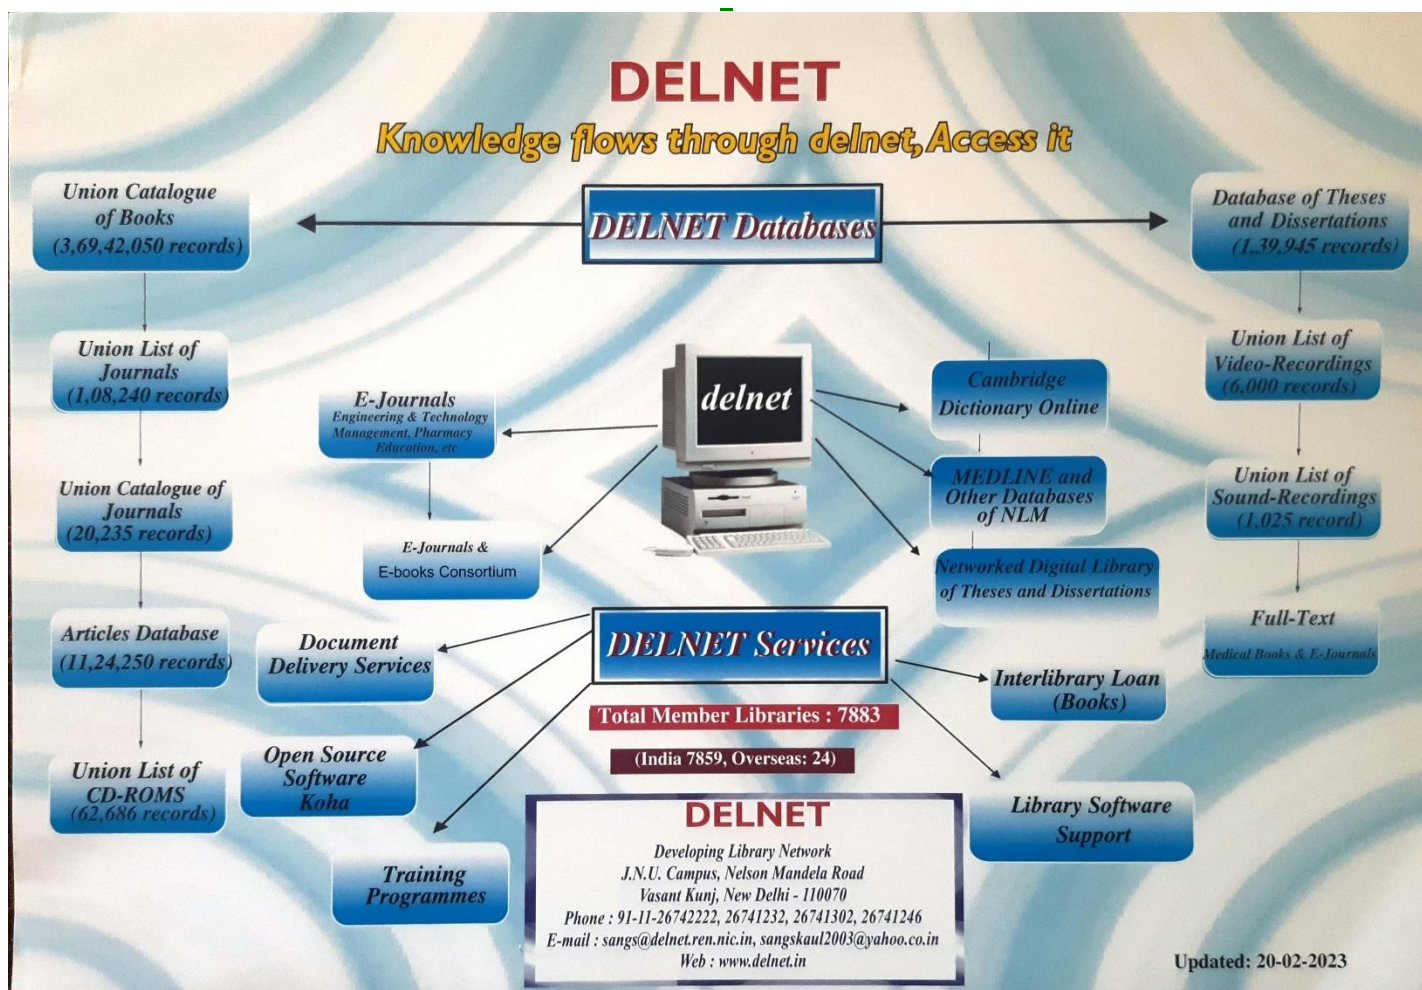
DELNET

Knowledge flows through delnet, Access it

DELNET Databases

Union Catalogue of Books (3,69,42,050 records)

Database of Theses and Dissertations (1,39,945 records)

Union List of Journals (1,08,240 records)

E-Journals Engineering & Technology Management, Pharmacy Education, etc

delnet

Cambridge Dictionary Online

Union List of Video-Recordings (6,000 records)

MEDLINE and Other Databases of NLM

Union Catalogue of Journals (20,235 records)

E-Journals & E-books Consortium

Union List of Sound-Recordings (1,025 record)

Networked Digital Library of Theses and Dissertations

Articles Database (11,24,250 records)

Document Delivery Services

DELNET Services

Full-Text Medical Books & E-Journals

Interlibrary Loan (Books)

Total Member Libraries : 7883

(India 7859, Overseas: 24)

Union List of CD-ROMS (62,686 records)

Open Source Software Koha

Library Software Support

Training Programmes

DELNET
Developing Library Network
J.N.U. Campus, Nelson Mandela Road
Vasant Kunj, New Delhi - 110070
Phone : 91-11-26742222, 26741232, 26741302, 26741246
E-mail : sangs@delnet.ren.nic.in, sangskaul2003@yahoo.co.in
Web : www.delnet.in

Updated: 20-02-2023